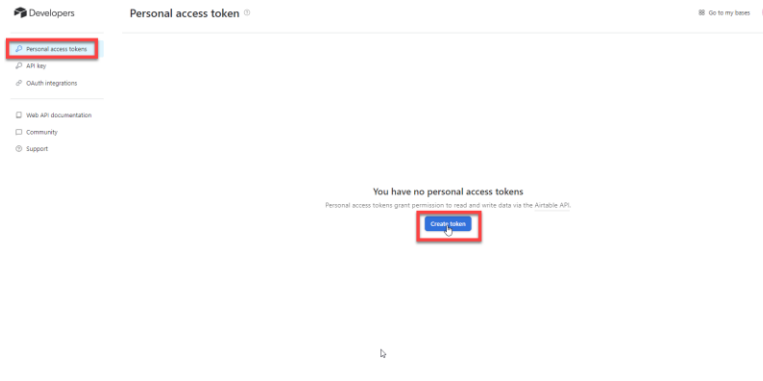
Developers

Personal access token

Go to my bases

Personal access tokens

API key

OAuth integrations

Web API documentation

Community

Support

You have no personal access tokens

Personal access tokens grant permission to read and write data via the Airtable API.

Create token